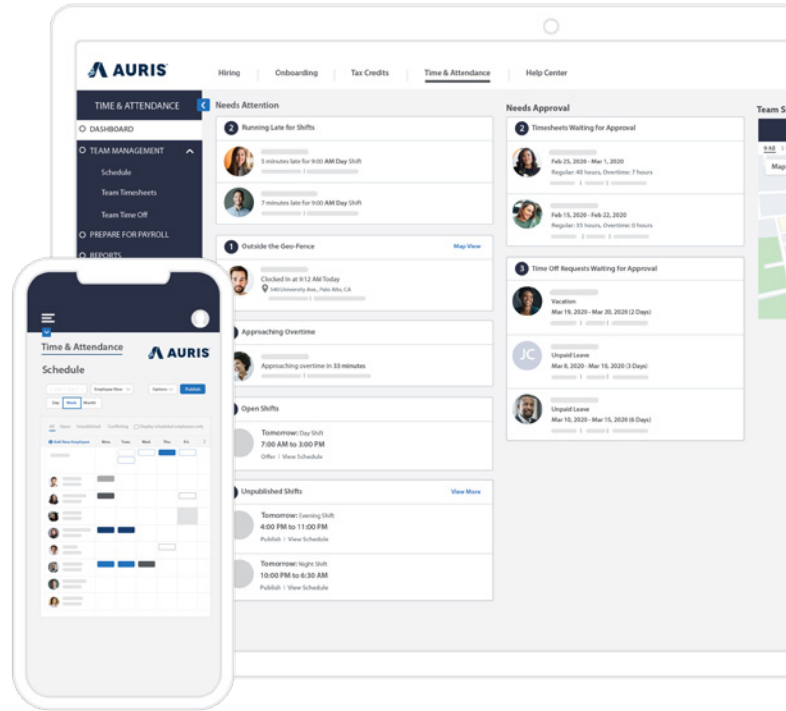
AURIS

Hiring | Onboarding | Tax Credits | Time & Attendance | Help Center

TIME & ATTENDANCE
DASHBOARD
TEAM MANAGEMENT
Schedule
Team Timesheets
Team Time Off
PREPARE FOR PAYROLL
REPORTS

Needs Attention

2 Running Late for Shifts
5 minutes late for 9:00 AM Day Shift
7 minutes late for 9:00 AM Day Shift

1 Outside the Geo-Fence
Map View
Clocked In at 9:12 AM Today
340 University Ave., Palo Alto, CA

Approaching Overtime
Approaching overtime in 33 minutes

Open Shifts
Tomorrow: Day Shift
7:00 AM to 3:00 PM
Offer | View Schedule

Unpublished Shifts
View More
Tomorrow: Evening Shift
4:00 PM to 11:00 PM
Publish | View Schedule
Tomorrow: Night Shift
10:00 PM to 6:30 AM
Publish | View Schedule

Needs Approval

2 Timesheets Waiting for Approval
Feb 25, 2020 - Mar 1, 2020
Regular: 40 hours, Overtime: 7 hours
Feb 15, 2020 - Feb 22, 2020
Regular: 35 hours, Overtime: 3 hours

3 Time Off Requests Waiting for Approval
Vacation
Mar 19, 2020 - Mar 20, 2020 (2 Days)
JC
Unpaid Leave
Mar 8, 2020 - Mar 10, 2020 (3 Days)
Unpaid Leave
Mar 10, 2020 - Mar 15, 2020 (6 Days)

Team S
Map

Time & Attendance
AURIS
Schedule
Employee View
Options
Publish
Day
Week
Month
Mon
Tues
Wed
Thu
Fri
Add New Employee